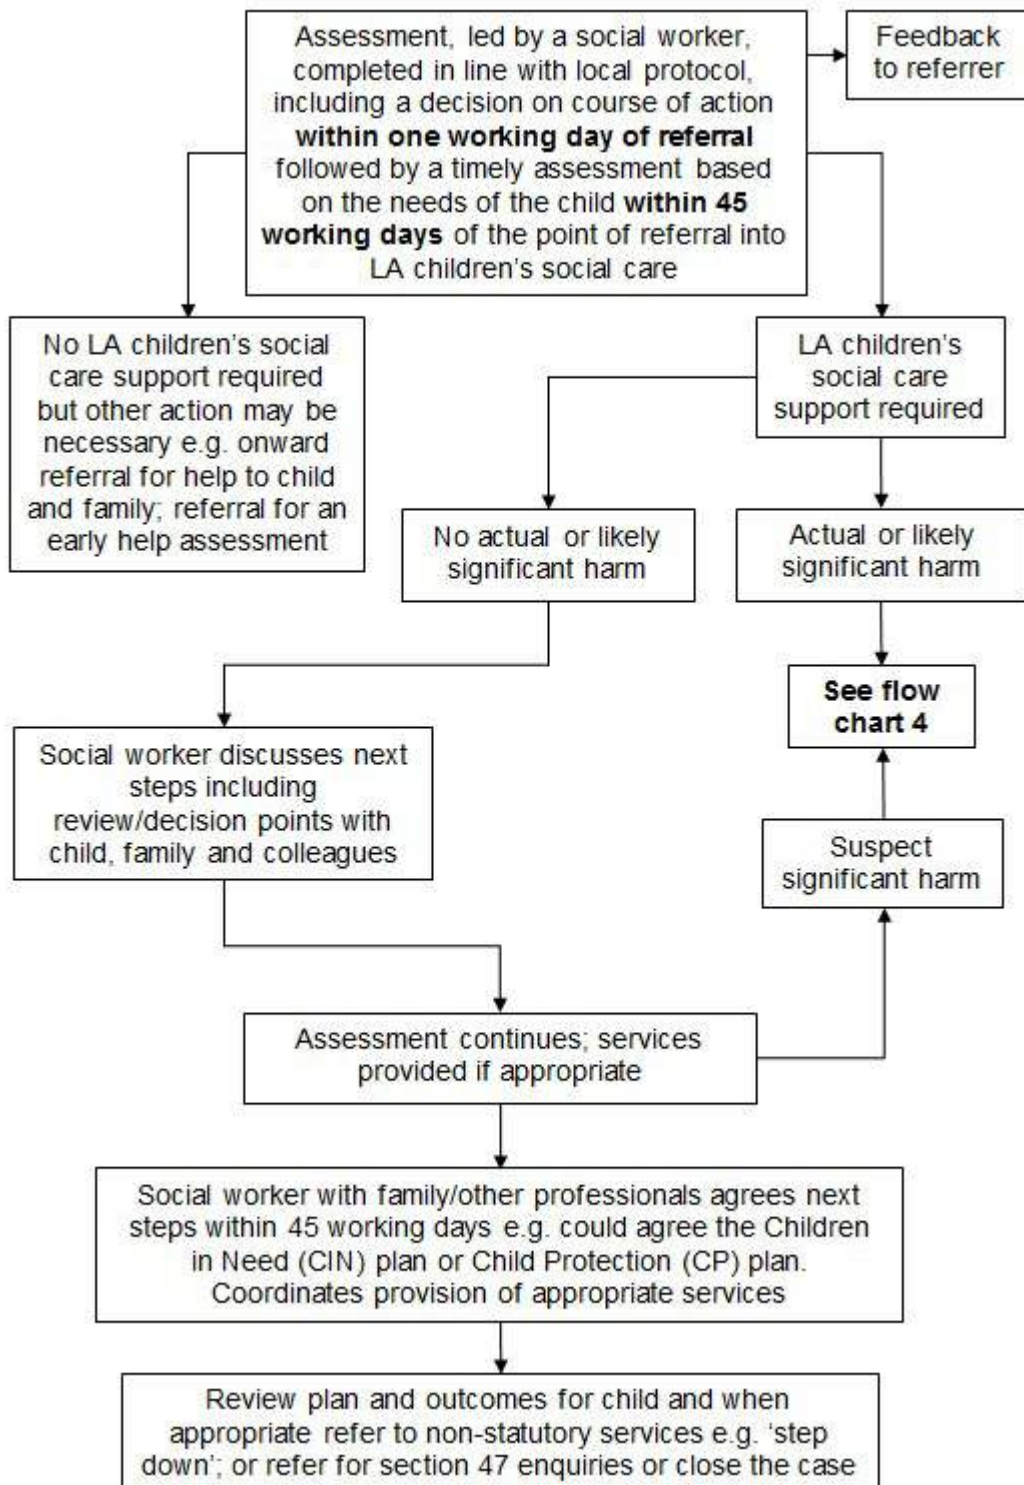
Assessment, led by a social worker, completed in line with local protocol, including a decision on course of action **within one working day of referral** followed by a timely assessment based on the needs of the child **within 45 working days** of the point of referral into LA children's social care

Feedback to referrer

No LA children's social care support required but other action may be necessary e.g. onward referral for help to child and family; referral for an early help assessment

LA children's social care support required

No actual or likely significant harm

Actual or likely significant harm

**See flow chart 4**

Social worker discusses next steps including review/decision points with child, family and colleagues

Suspect significant harm

Assessment continues; services provided if appropriate

Social worker with family/other professionals agrees next steps within 45 working days e.g. could agree the Children in Need (CIN) plan or Child Protection (CP) plan. Coordinates provision of appropriate services

Review plan and outcomes for child and when appropriate refer to non-statutory services e.g. 'step down'; or refer for section 47 enquiries or close the case